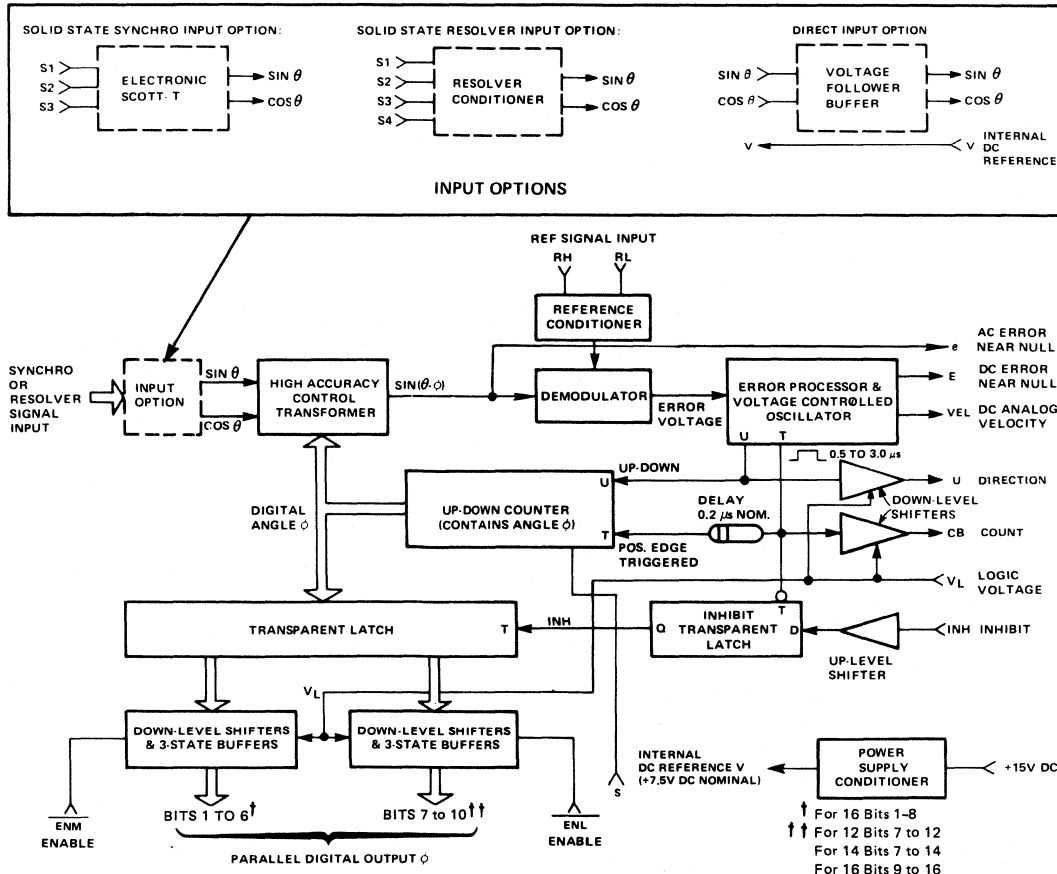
SOLID STATE SYNCHRO INPUT OPTION:

S1
S2
S3
ELECTRONIC SCOTT-T
SIN $\theta$
COS $\theta$

SOLID STATE RESOLVER INPUT OPTION:

S1
S2
S3
S4
RESOLVER CONDITIONER
SIN $\theta$
COS $\theta$

DIRECT INPUT OPTION

SIN $\theta$
COS $\theta$
VOLTAGE FOLLOWER BUFFER
SIN $\theta$
COS $\theta$
V
V INTERNAL DC REFERENCE

INPUT OPTIONS

REF SIGNAL INPUT
RH
RL
REFERENCE CONDITIONER

SYNCHRO OR RESOLVER SIGNAL INPUT
INPUT OPTION
SIN $\theta$
COS $\theta$
HIGH ACCURACY CONTROL TRANSFORMER
SIN($\theta$-$\phi$)
DEMODULATOR
ERROR VOLTAGE
ERROR PROCESSOR & VOLTAGE CONTROLLED OSCILLATOR
U
T
e AC ERROR NEAR NULL
E DC ERROR NEAR NULL
VEL DC ANALOG VELOCITY

0.5 TO 3.0 $\mu$s
UP-DOWN
U DIRECTION
DOWN-LEVEL SHIFTERS
CB COUNT
DIGITAL ANGLE $\phi$
UP-DOWN COUNTER (CONTAINS ANGLE $\phi$)
U
T
DELAY 0.2 $\mu$s NOM.
POS. EDGE TRIGGERED
$V_L$ LOGIC VOLTAGE

TRANSPARENT LATCH
T
INH
Q INHIBIT TRANSPARENT LATCH D
T
INH INHIBIT
UP-LEVEL SHIFTER

$V_L$
DOWN-LEVEL SHIFTERS & 3-STATE BUFFERS
DOWN-LEVEL SHIFTERS & 3-STATE BUFFERS
S
INTERNAL DC REFERENCE V (+7.5V DC NOMINAL)
POWER SUPPLY CONDITIONER
+15V DC

$\overline{ENM}$ ENABLE
BITS 1 TO 6†
BITS 7 to 10††
$\overline{ENL}$ ENABLE
PARALLEL DIGITAL OUTPUT $\phi$

† For 16 Bits 1–8
†† For 12 Bits 7 to 12
For 14 Bits 7 to 14
For 16 Bits 9 to 16